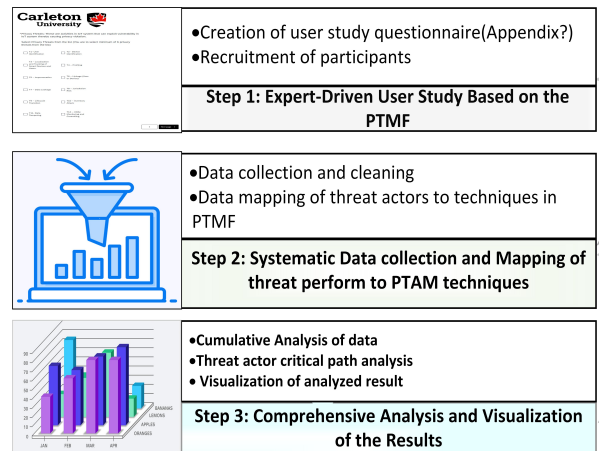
Carleton University

•Creation of user study questionnaire(Appendix?)
•Recruitment of participants

Step 1: Expert-Driven User Study Based on the PTMF

•Data collection and cleaning
•Data mapping of threat actors to techniques in PTMF

Step 2: Systematic Data collection and Mapping of threat perform to PTAM techniques

•Cumulative Analysis of data
•Threat actor critical path analysis
• Visualization of analyzed result

90
80
70
60
50
40
30
20
10
0
JAN FEB MAR APR
BANANAS
LEMONS
APPLES
ORANGES

Step 3: Comprehensive Analysis and Visualization of the Results